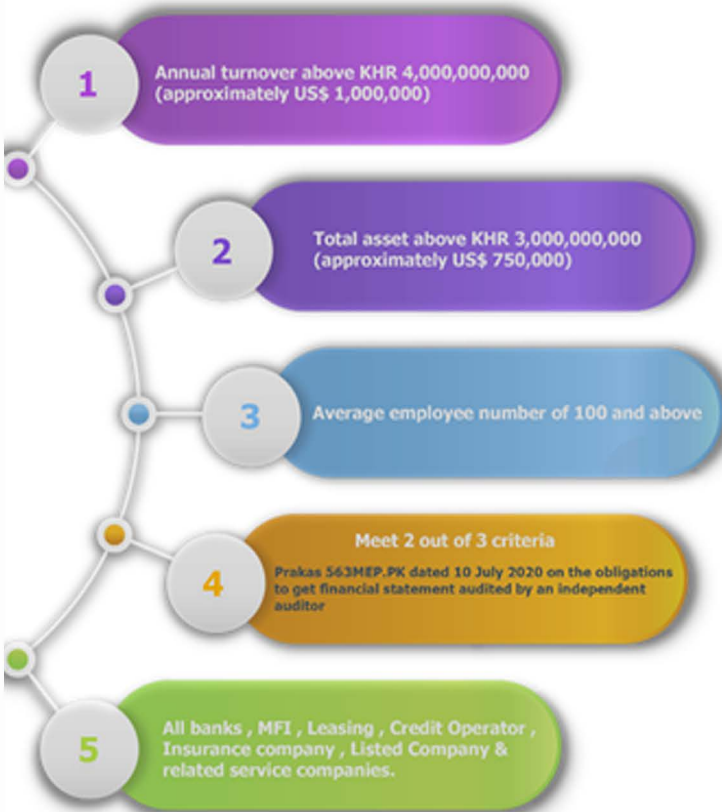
1

Annual turnover above KHR 4,000,000,000 (approximately US$ 1,000,000)

2

Total asset above KHR 3,000,000,000 (approximately US$ 750,000)

3

Average employee number of 100 and above

4

Meet 2 out of 3 criteria

Prakas 563MEP.PK dated 10 July 2020 on the obligations to get financial statement audited by an independent auditor

5

All banks , MFI , Leasing , Credit Operator , Insurance company , Listed Company & related service companies.